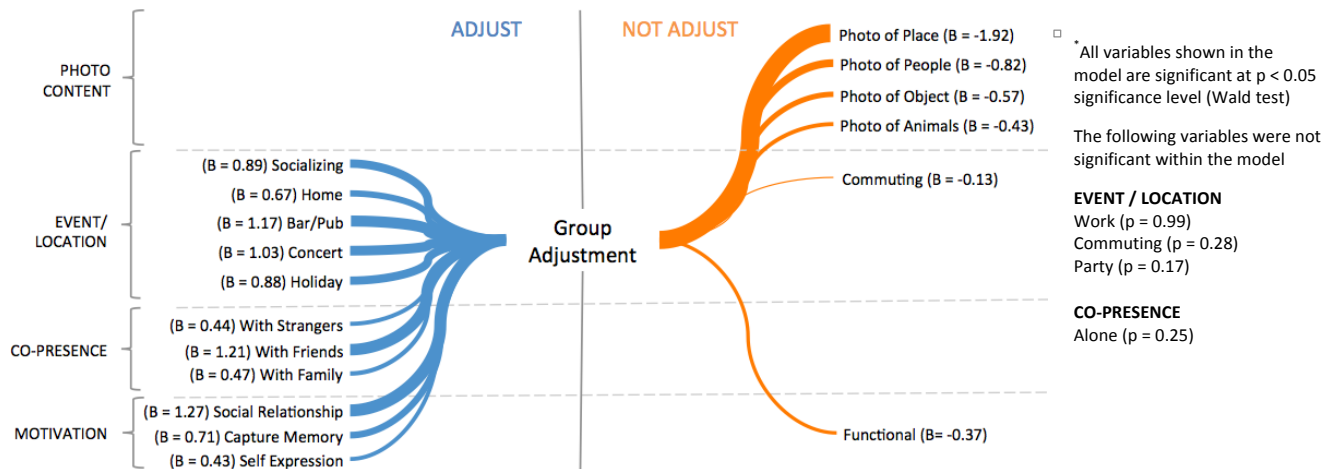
ADJUST

NOT ADJUST

PHOTO CONTENT

EVENT/ LOCATION

CO-PRESENCE

MOTIVATION

(B = 0.89) Socializing
(B = 0.67) Home
(B = 1.17) Bar/Pub
(B = 1.03) Concert
(B = 0.88) Holiday

(B = 0.44) With Strangers
(B = 1.21) With Friends
(B = 0.47) With Family

(B = 1.27) Social Relationship
(B = 0.71) Capture Memory
(B = 0.43) Self Expression

Group Adjustment

Photo of Place (B = -1.92)
Photo of People (B = -0.82)
Photo of Object (B = -0.57)
Photo of Animals (B = -0.43)

Commuting (B = -0.13)

Functional (B= -0.37)

*All variables shown in the model are significant at p < 0.05 significance level (Wald test)

The following variables were not significant within the model

EVENT / LOCATION
Work (p = 0.99)
Commuting (p = 0.28)
Party (p = 0.17)

CO-PRESENCE
Alone (p = 0.25)